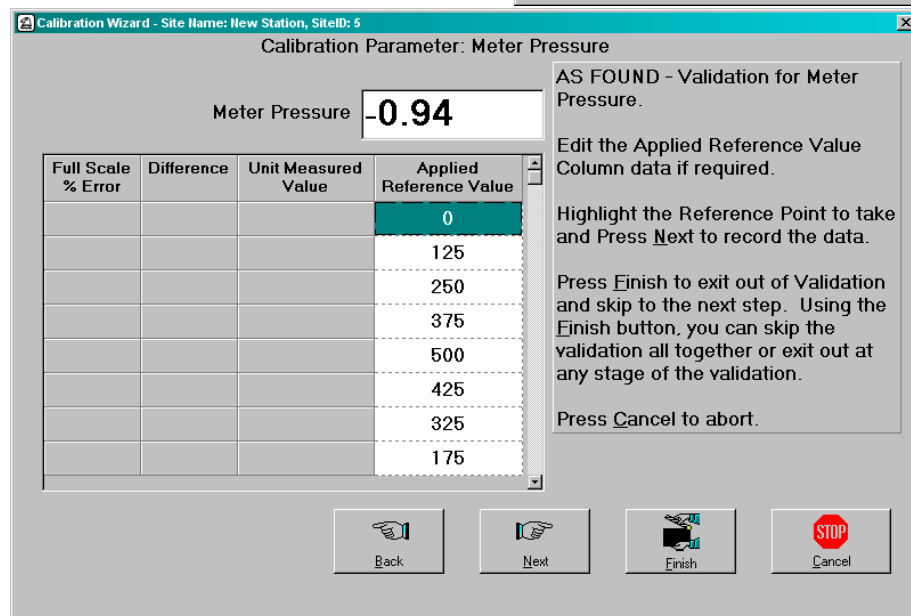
Calibration Wizard - Site Name: New Station, SiteID: 5

Calibration Parameter: Meter Pressure

Meter Pressure -0.94

| Full Scale % Error | Difference | Unit Measured Value | Applied Reference Value |
|---|---|---|---|
| | | | 0 |
| | | | 125 |
| | | | 250 |
| | | | 375 |
| | | | 500 |
| | | | 425 |
| | | | 325 |
| | | | 175 |

AS FOUND - Validation for Meter Pressure.

Edit the Applied Reference Value Column data if required.

Highlight the Reference Point to take and Press Next to record the data.

Press Finish to exit out of Validation and skip to the next step. Using the Finish button, you can skip the validation all together or exit out at any stage of the validation.

Press Cancel to abort.

Back

Next

Finish

STOP

Cancel